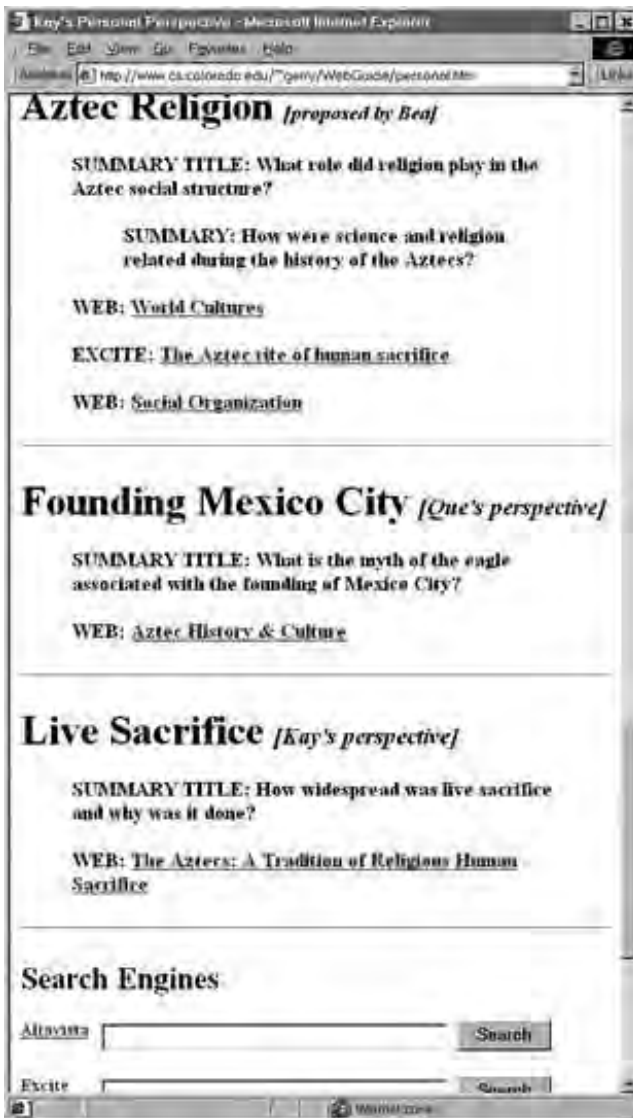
Kay's Personal Perspective - Microsoft Internet Explorer
File Edit View Go Favorites Help
Address http://www.cs.colorado.edu/~gerry/WebGuide/personal.htm
Links

Aztec Religion [proposed by Bea]

SUMMARY TITLE: What role did religion play in the Aztec social structure?

SUMMARY: How were science and religion related during the history of the Aztecs?

WEB: World Cultures

EXCITE: The Aztec rite of human sacrifice

WEB: Social Organization

Founding Mexico City [Que's perspective]

SUMMARY TITLE: What is the myth of the eagle associated with the founding of Mexico City?

WEB: Aztec History & Culture

Live Sacrifice [Kay's perspective]

SUMMARY TITLE: How widespread was live sacrifice and why was it done?

WEB: The Aztecs: A Tradition of Religious Human Sacrifice

Search Engines

Altavista Search

Excite Search

Internet zone